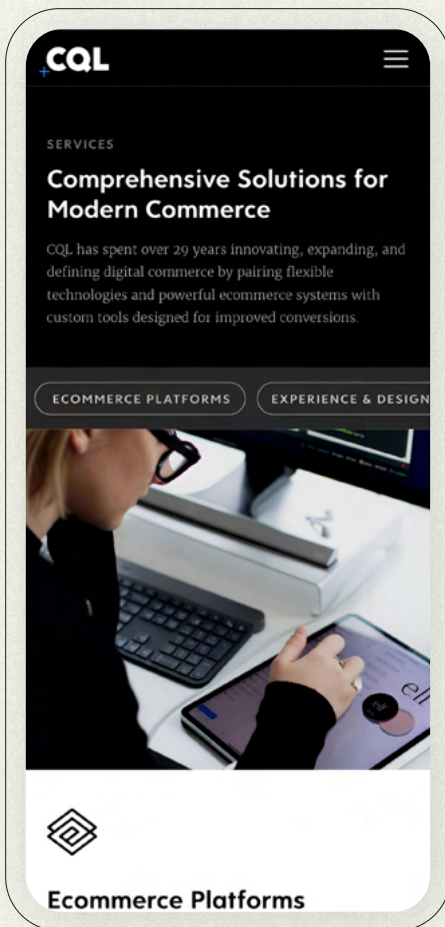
CQL

SERVICES

Comprehensive Solutions for Modern Commerce

CQL has spent over 29 years innovating, expanding, and defining digital commerce by pairing flexible technologies and powerful ecommerce systems with custom tools designed for improved conversions.

ECOMMERCE PLATFORMS

EXPERIENCE & DESIGN

Ecommerce Platforms